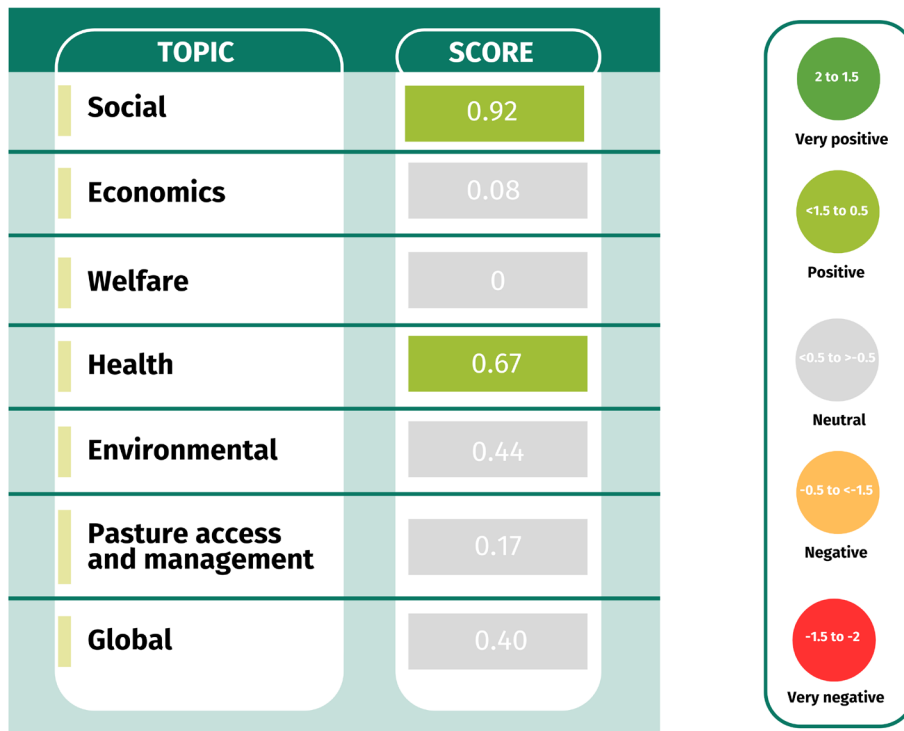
| TOPIC | SCORE |
|---|---|
| Social | 0.92 |
| Economics | 0.08 |
| Welfare | 0 |
| Health | 0.67 |
| Environmental | 0.44 |
| Pasture access and management | 0.17 |
| Global | 0.40 |

2 to 1.5
Very positive

<1.5 to 0.5
Positive

<0.5 to >-0.5
Neutral

-0.5 to <-1.5
Negative

-1.5 to -2
Very negative